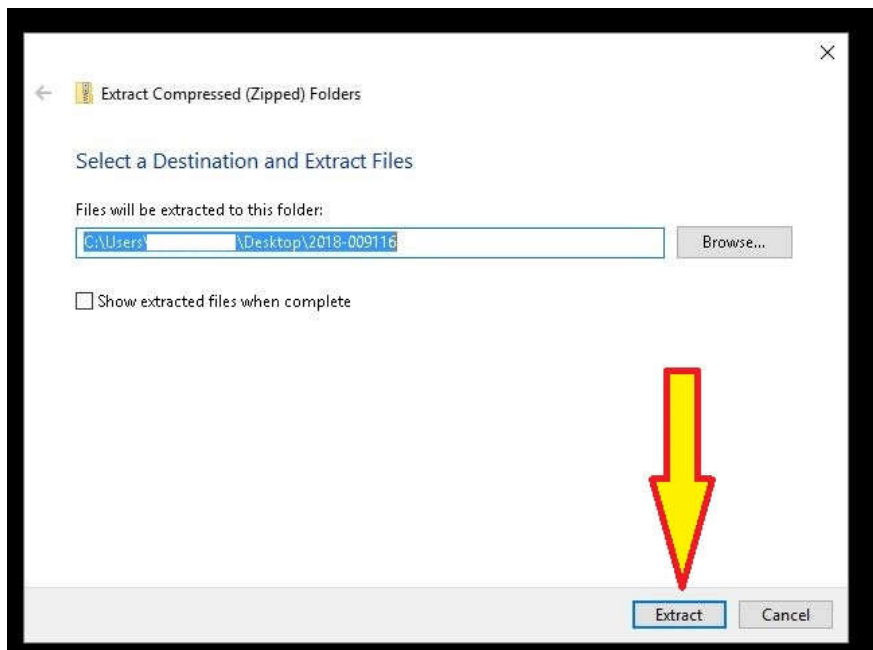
Extract Compressed (Zipped) Folders

Select a Destination and Extract Files

Files will be extracted to this folder:

C:\Users\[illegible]\Desktop\2018-009116

Browse...

Show extracted files when complete

Extract

Cancel